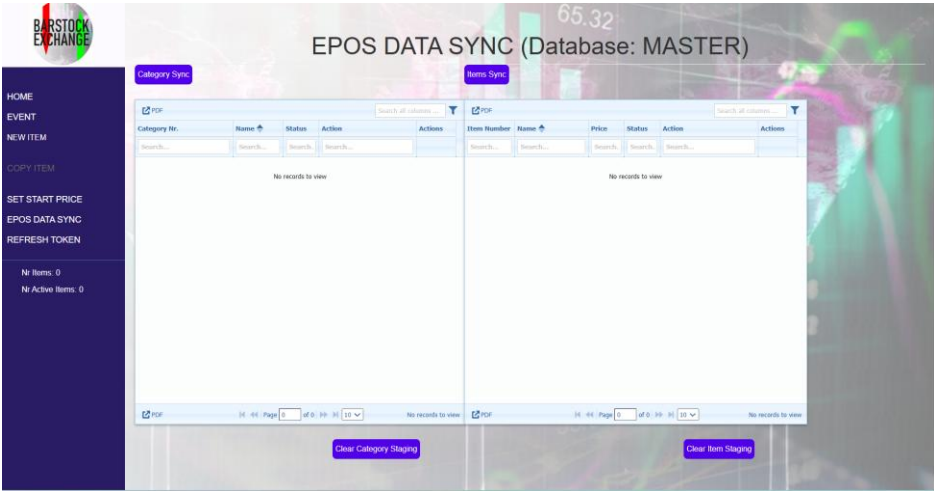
BARSTOCK EXCHANGE

65.32

EPOS DATA SYNC (Database: MASTER)

HOME
EVENT
NEW ITEM
COPY ITEM
SET START PRICE
EPOS DATA SYNC
REFRESH TOKEN

Nr Items: 0
Nr Active Items: 0

Category Sync

PDF

Search all columns ...

| Category Nr. | Name | Status | Action | Actions |
|---|---|---|---|---|
| Search... | Search... | Search. | Search... | |

No records to view

PDF

Page 0 of 0 10

No records to view

Clear Category Staging

Items Sync

PDF

Search all columns ...

| Item Number | Name | Price | Status | Action | Actions |
|---|---|---|---|---|---|
| Search... | Search... | Search. | Search. | Search... | |

No records to view

PDF

Page 0 of 0 10

No records to view

Clear Item Staging